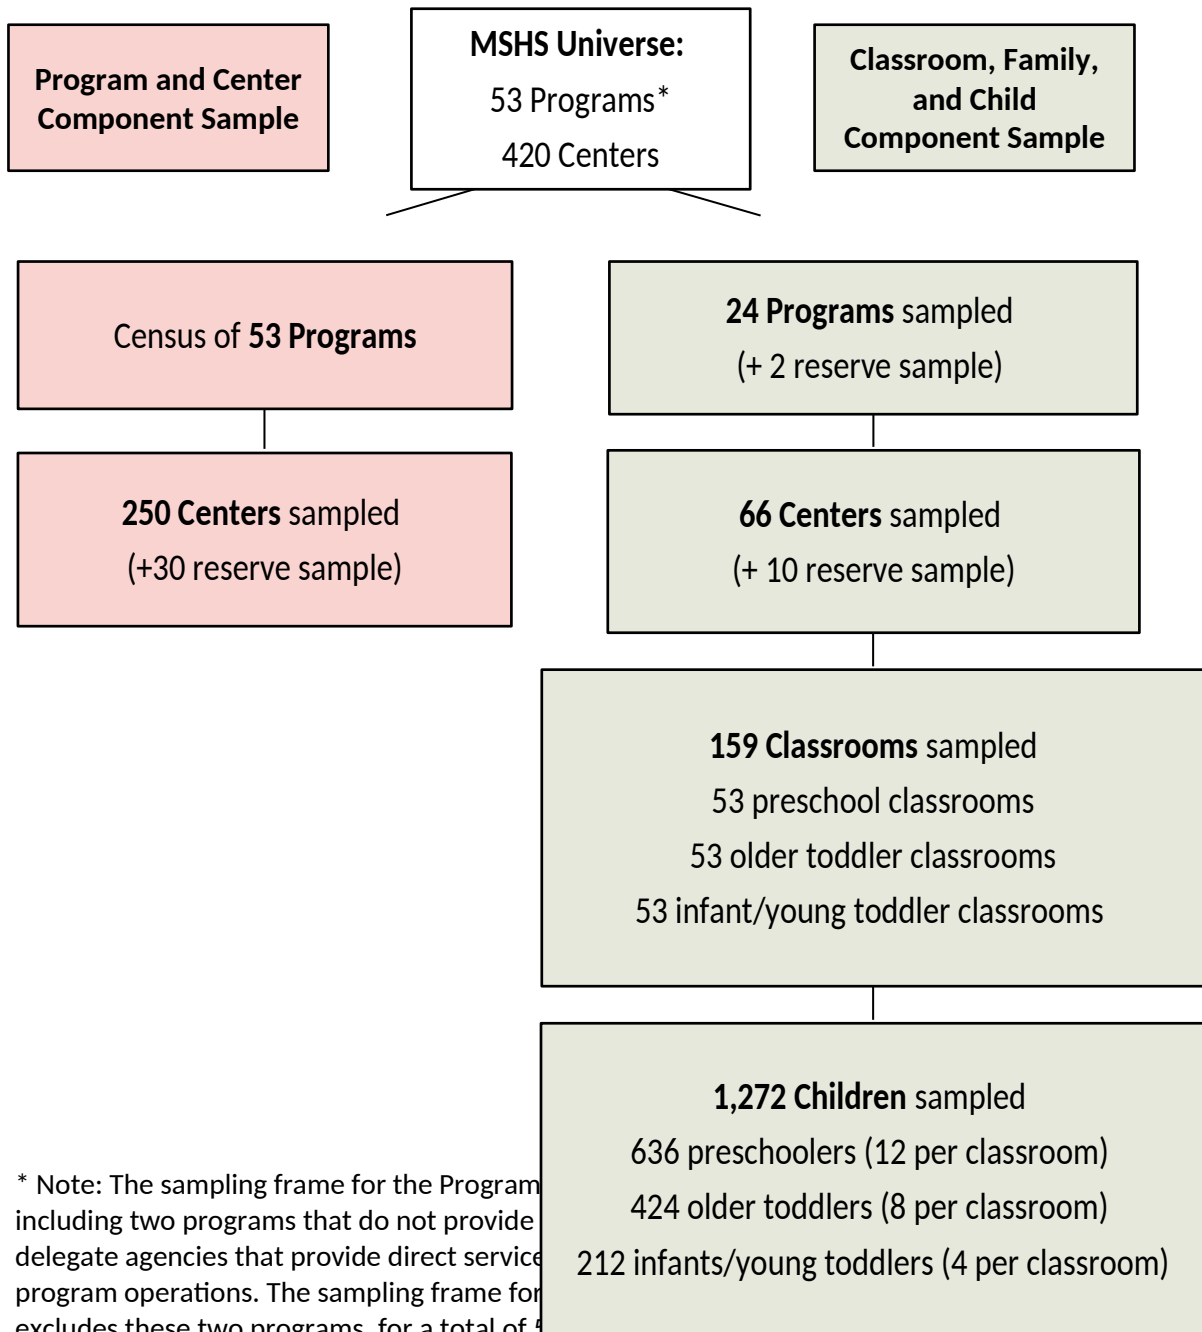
Program and Center Component Sample

MSHS Universe:
53 Programs*
420 Centers

Classroom, Family, and Child Component Sample

Census of **53 Programs**

**24 Programs** sampled
(+ 2 reserve sample)

**250 Centers** sampled
(+30 reserve sample)

**66 Centers** sampled
(+ 10 reserve sample)

**159 Classrooms** sampled
53 preschool classrooms
53 older toddler classrooms
53 infant/young toddler classrooms

**1,272 Children** sampled
636 preschoolers (12 per classroom)
424 older toddlers (8 per classroom)
212 infants/young toddlers (4 per classroom)

* Note: The sampling frame for the Program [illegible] including two programs that do not provide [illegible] delegate agencies that provide direct service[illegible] program operations. The sampling frame for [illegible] excludes these two programs, for a total of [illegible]